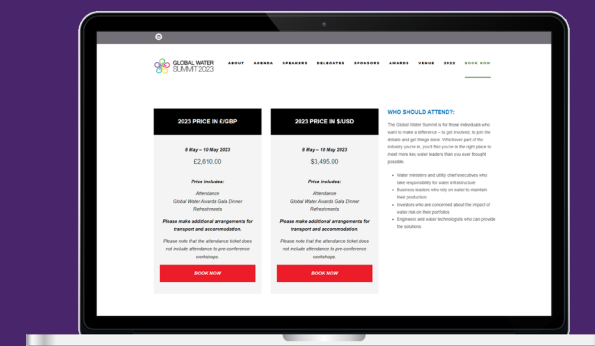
GLOBAL WATER SUMMIT 2023

ABOUT AGENDA SPEAKERS DELEGATES SPONSORS AWARDS VENUE 2022 BOOK NOW

2023 PRICE IN £/GBP

9 May – 10 May 2023

£2,610.00

Price includes:

Attendance

Global Water Awards Gala Dinner

Refreshments

Please make additional arrangements for transport and accommodation.

Please note that the attendance ticket does not include attendance to pre-conference workshops.

BOOK NOW

2023 PRICE IN $/USD

9 May – 10 May 2023

$3,495.00

Price includes:

Attendance

Global Water Awards Gala Dinner

Refreshments

Please make additional arrangements for transport and accommodation.

Please note that the attendance ticket does not include attendance to pre-conference workshops.

BOOK NOW

WHO SHOULD ATTEND?:

The Global Water Summit is for those individuals who want to make a difference – to get involved, to join the debate and get things done. Whichever part of the industry you're in, you'll find you're in the right place to meet more key water leaders than you ever thought possible.

- Water ministers and utility chief executives who take responsibility for water infrastructure
- Business leaders who rely on water to maintain their production
- Investors who are concerned about the impact of water risk on their portfolios
- Engineers and water technologists who can provide the solutions